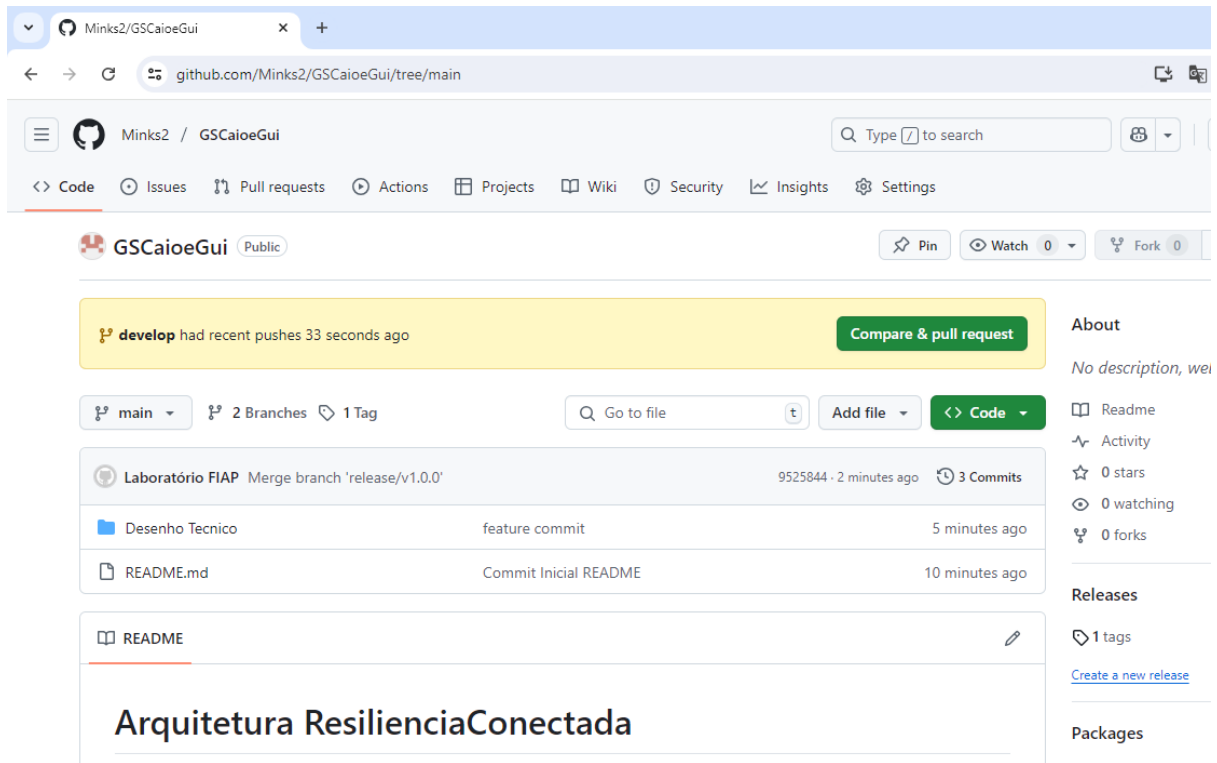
Minks2/GSCaioeGui ×
+

github.com/Minks2/GSCaioeGui/tree/main

Minks2 / GSCaioeGui

Type / to search

Code
Issues
Pull requests
Actions
Projects
Wiki
Security
Insights
Settings

GSCaioeGui Public

Pin
Watch 0
Fork 0

develop had recent pushes 33 seconds ago

Compare & pull request

main
2 Branches
1 Tag
Go to file
t
Add file
Code

Laboratório FIAP Merge branch 'release/v1.0.0'
9525844 · 2 minutes ago
3 Commits

| | | |
|---|---|---|
| Desenho Tecnico | feature commit | 5 minutes ago |
| README.md | Commit Inicial README | 10 minutes ago |

README

Arquitetura ResilienciaConectada

About

No description, we

Readme
Activity
0 stars
0 watching
0 forks

Releases

1 tags

Create a new release

Packages